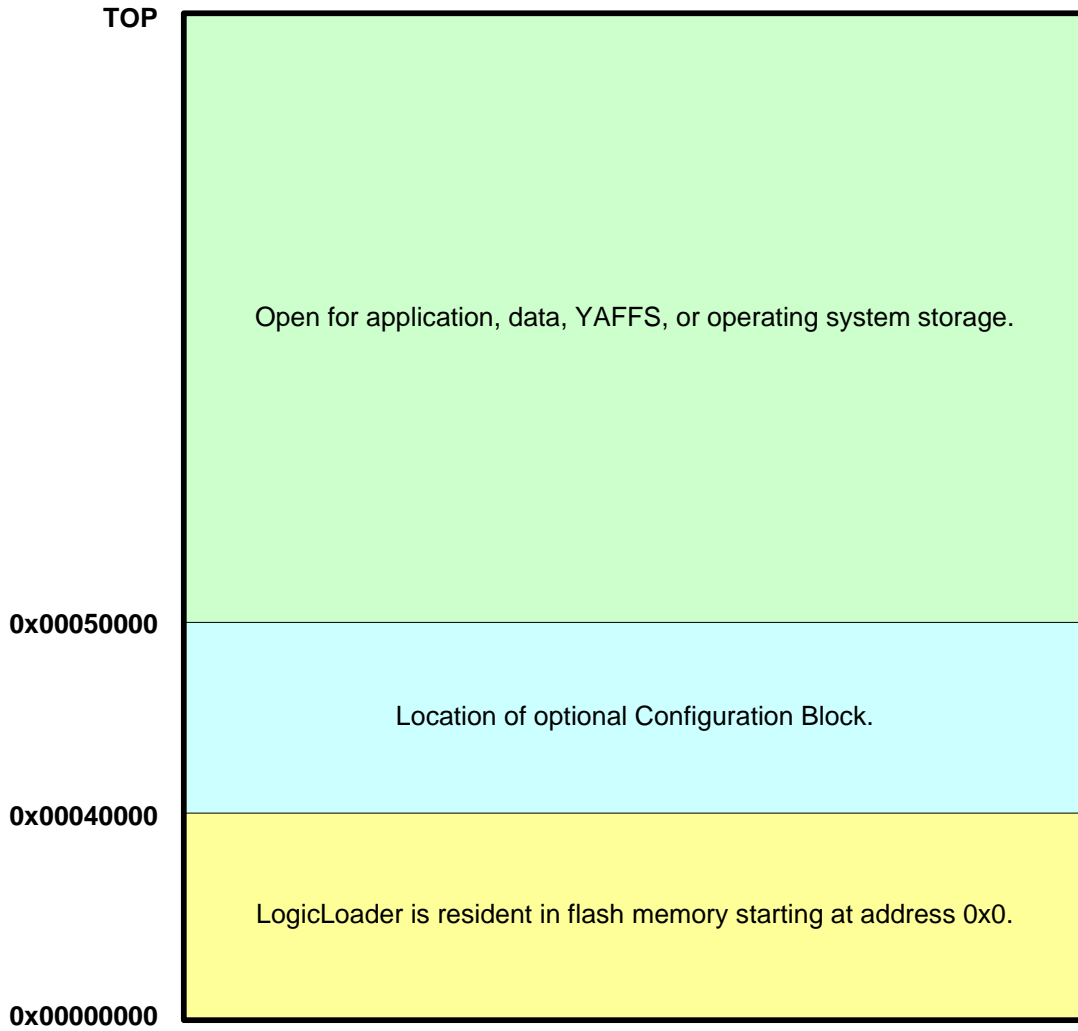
TOP

Open for application, data, YAFFS, or operating system storage.

0x00050000

Location of optional Configuration Block.

0x00040000

LogicLoader is resident in flash memory starting at address 0x0.

0x00000000